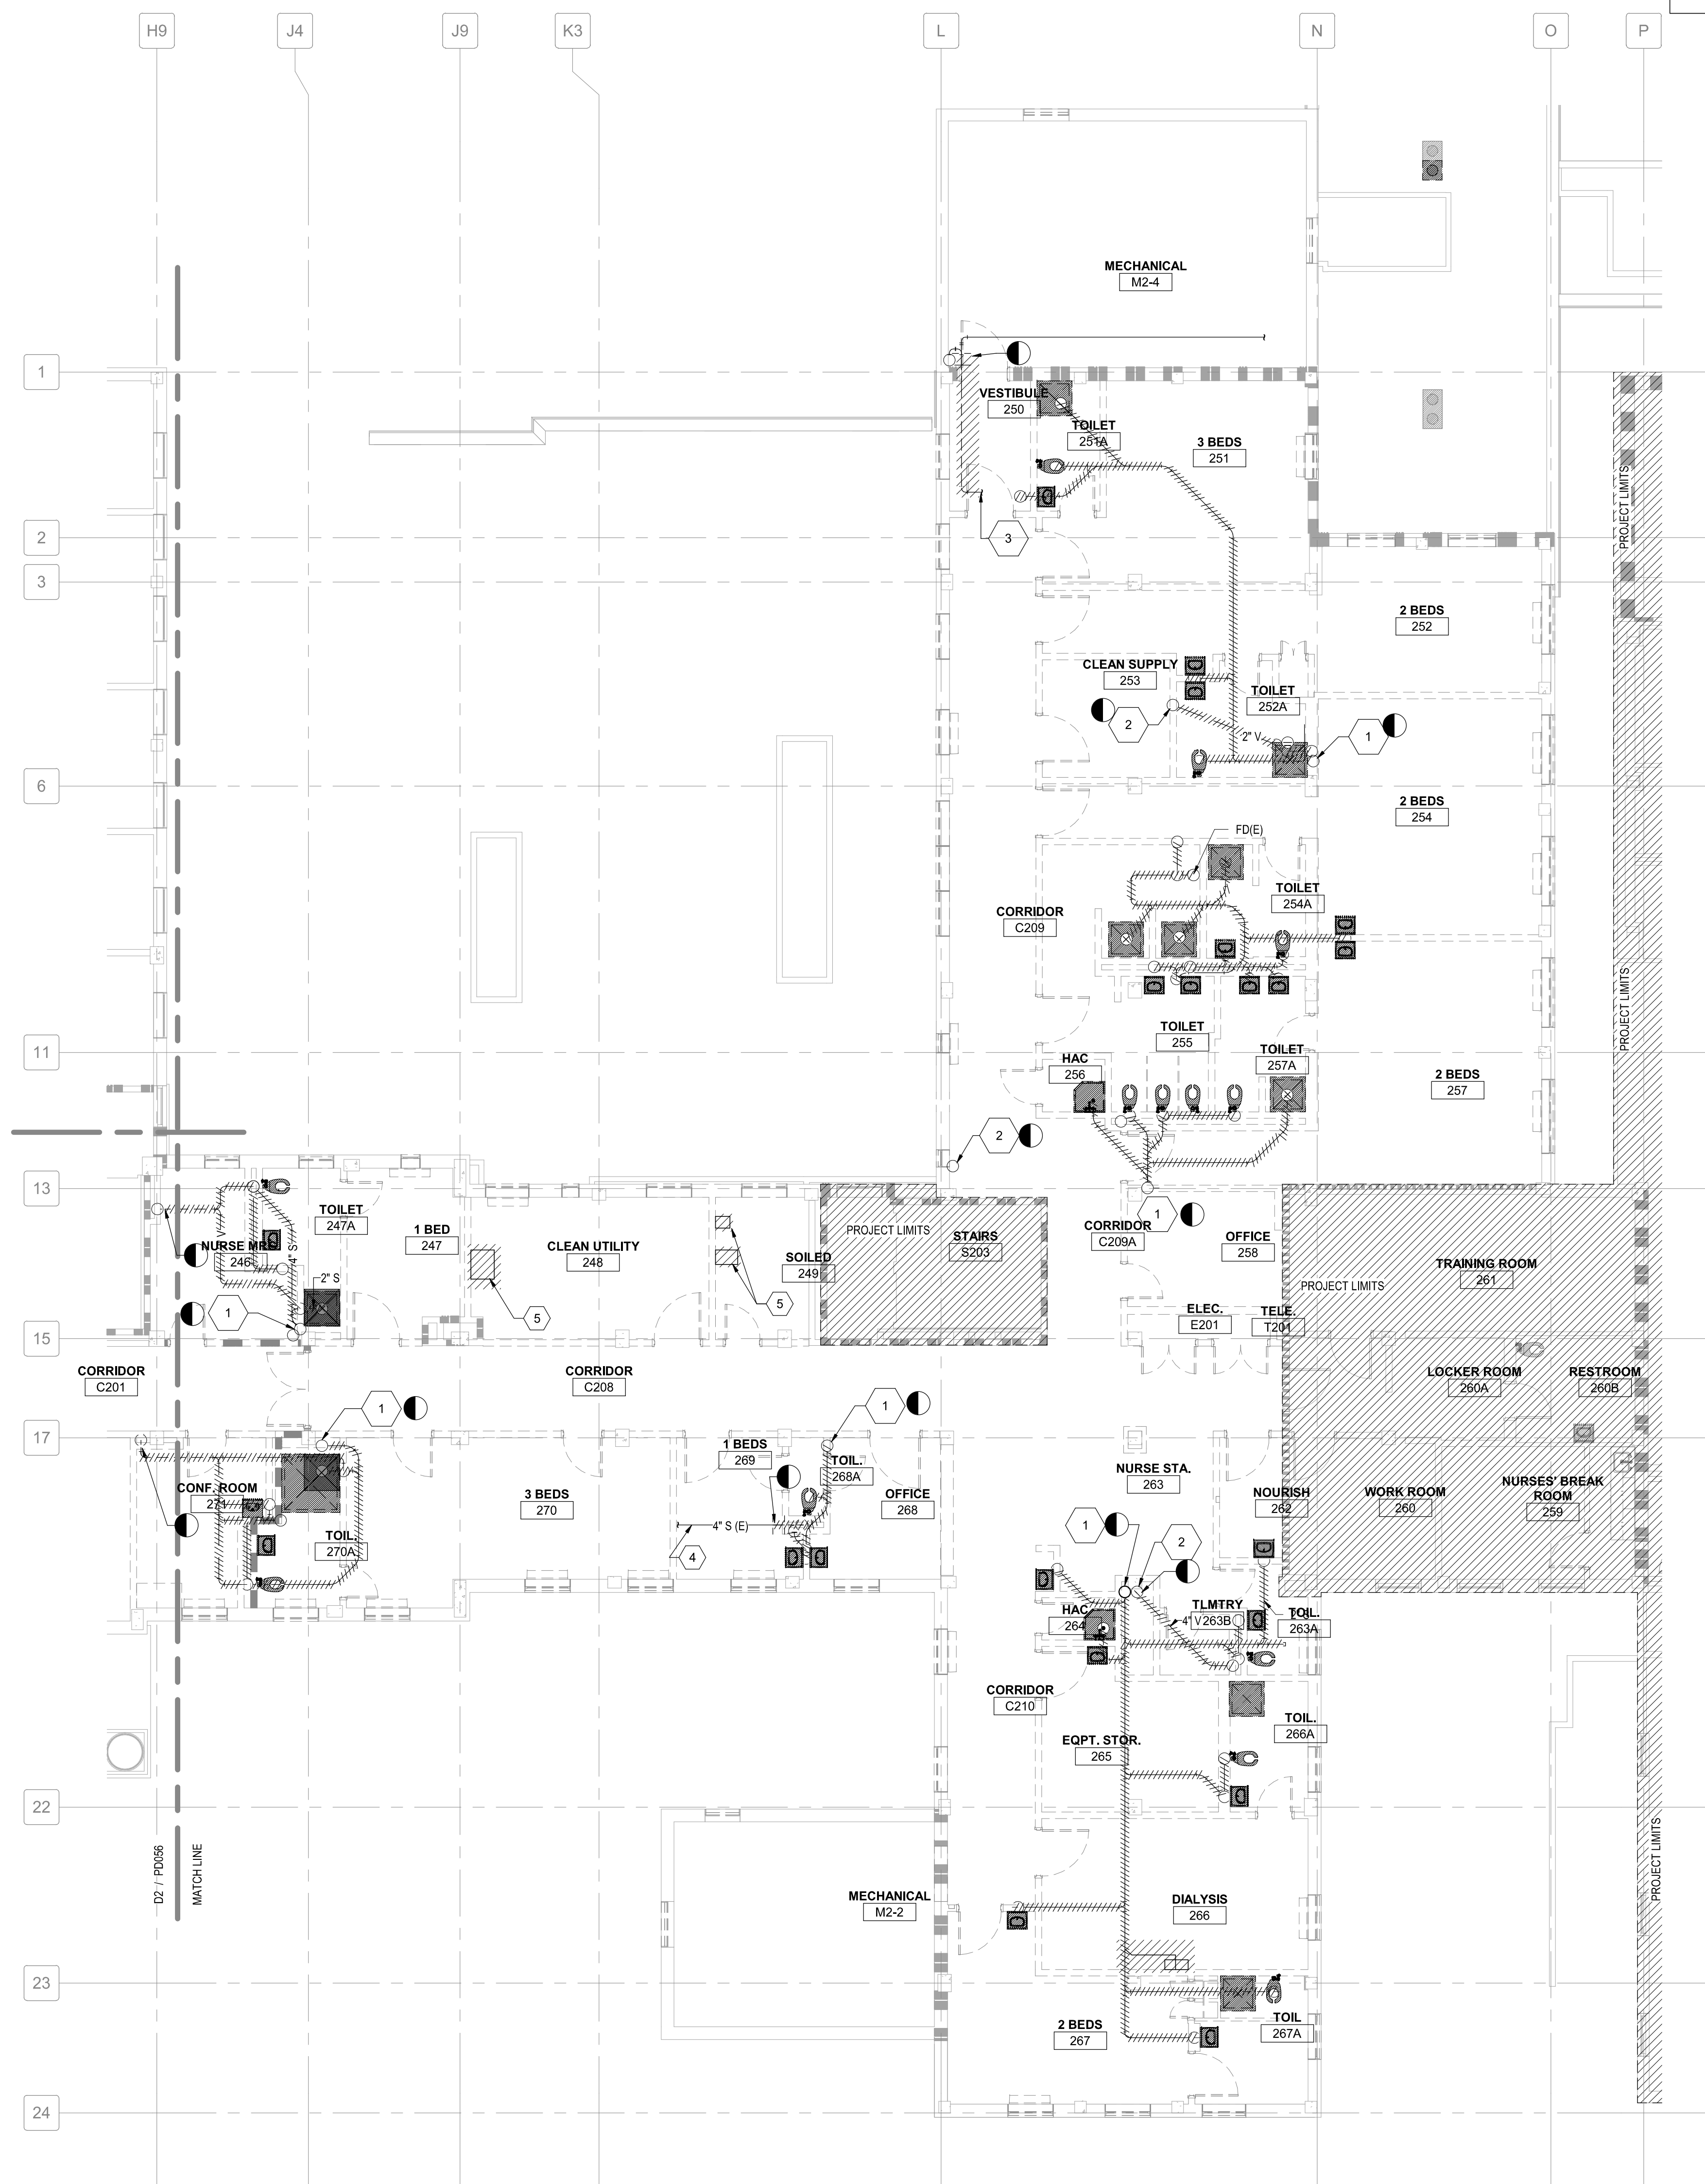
H9 J4 J9 K3 L N O P

1
2
3
6
11
13
15
17
22
23
24

MECHANICAL
M2-4

VESTIBULE
250

TOILET
251A

3 BEDS
251

3

PROJECT LIMITS

2 BEDS
252

CLEAN SUPPLY
253

TOILET
252A

2

2" V

1

2 BEDS
254

FD(E)

CORRIDOR
C209

TOILET
254A

TOILET
255

HAC
256

TOILET
257A

2 BEDS
257

PROJECT LIMITS

2

1

CORRIDOR
C209A

OFFICE
258

TRAINING ROOM
261

PROJECT LIMITS

ELEC.
E201

TELE.
T201

LOCKER ROOM
260A

RESTROOM
260B

TOILET
247A

NURSE MGR
246

4" S

2" S

1 BED
247

CLEAN UTILITY
248

5

SOILED
249

5

PROJECT LIMITS

STAIRS
S203

1

CORRIDOR
C201

CORRIDOR
C208

1

1

1 BEDS
269

TOIL.
268A

CONF. ROOM
271

3 BEDS
270

OFFICE
268

TOIL.
270A

4" S (E)

4

NURSE STA.
263

NOURISH
262

WORK ROOM
260

NURSES' BREAK ROOM
259

1

2

HAC
264

TLMTRY
263B

4" V

TOIL.
263A

CORRIDOR
C210

TOIL.
266A

EQPT. STOR.
265

MECHANICAL
M2-2

DIALYSIS
266

2 BEDS
267

TOIL
267A

D2 / PD056

MATCH LINE

PROJECT LIMITS